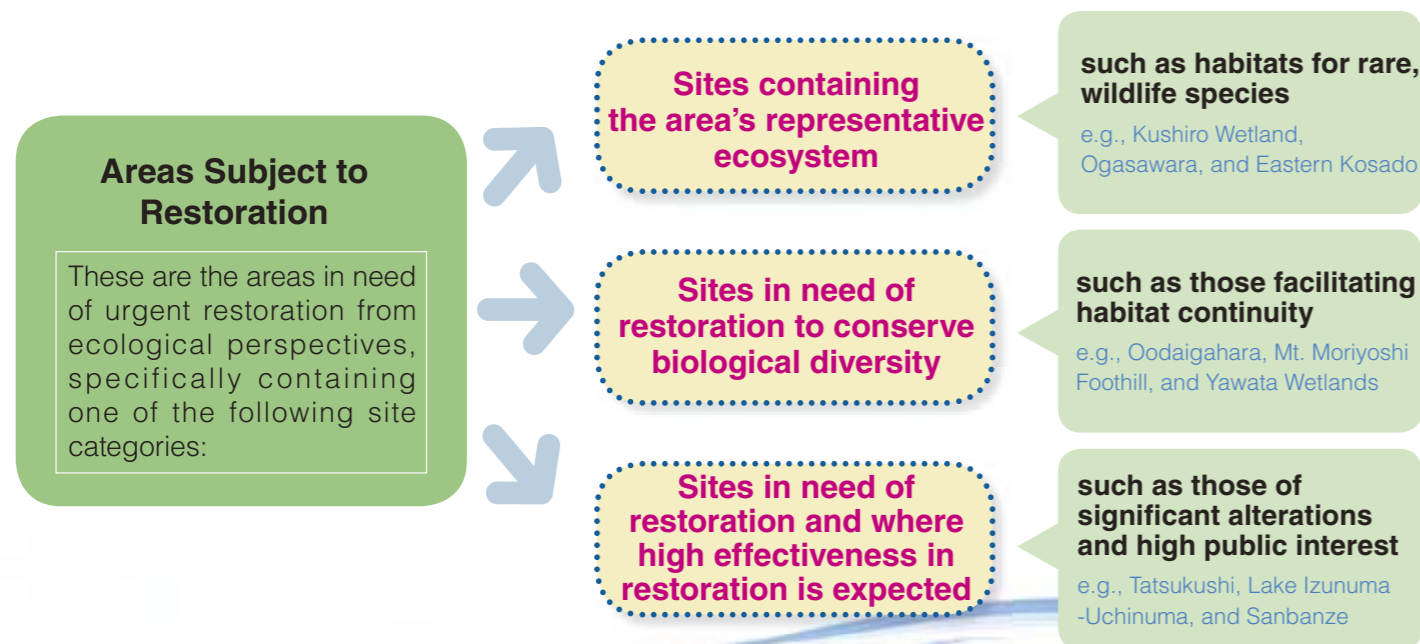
Areas Subject to Restoration

These are the areas in need of urgent restoration from ecological perspectives, specifically containing one of the following site categories:

Sites containing the area's representative ecosystem

such as habitats for rare, wildlife species

e.g., Kushiro Wetland, Ogasawara, and Eastern Kosado

Sites in need of restoration to conserve biological diversity

such as those facilitating habitat continuity

e.g., Oodaigahara, Mt. Moriyoshi Foothill, and Yawata Wetlands

Sites in need of restoration and where high effectiveness in restoration is expected

such as those of significant alterations and high public interest

e.g., Tatsukushi, Lake Izunuma -Uchinuma, and Sanbanze